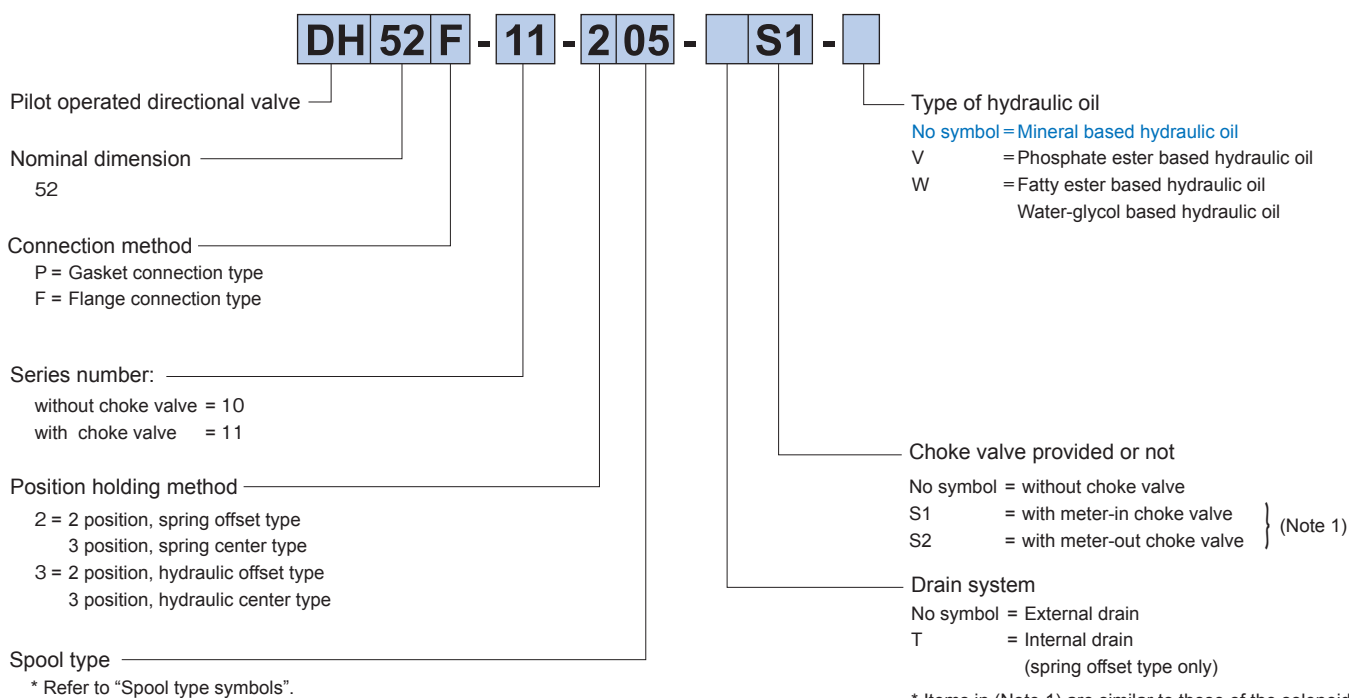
DH 52 F - 11 - 2 05 - S1 -

Pilot operated directional valve

Nominal dimension
52

Connection method
P = Gasket connection type
F = Flange connection type

Series number:
without choke valve = 10
with choke valve = 11

Position holding method
2 = 2 position, spring offset type
3 position, spring center type
3 = 2 position, hydraulic offset type
3 position, hydraulic center type

Spool type
* Refer to "Spool type symbols".

Type of hydraulic oil
No symbol = Mineral based hydraulic oil
V = Phosphate ester based hydraulic oil
W = Fatty ester based hydraulic oil
Water-glycol based hydraulic oil

Choke valve provided or not
No symbol = without choke valve
S1 = with meter-in choke valve
S2 = with meter-out choke valve
(Note 1)

Drain system
No symbol = External drain
T = Internal drain
(spring offset type only)

* Items in (Note 1) are similar to those of the solenoid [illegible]